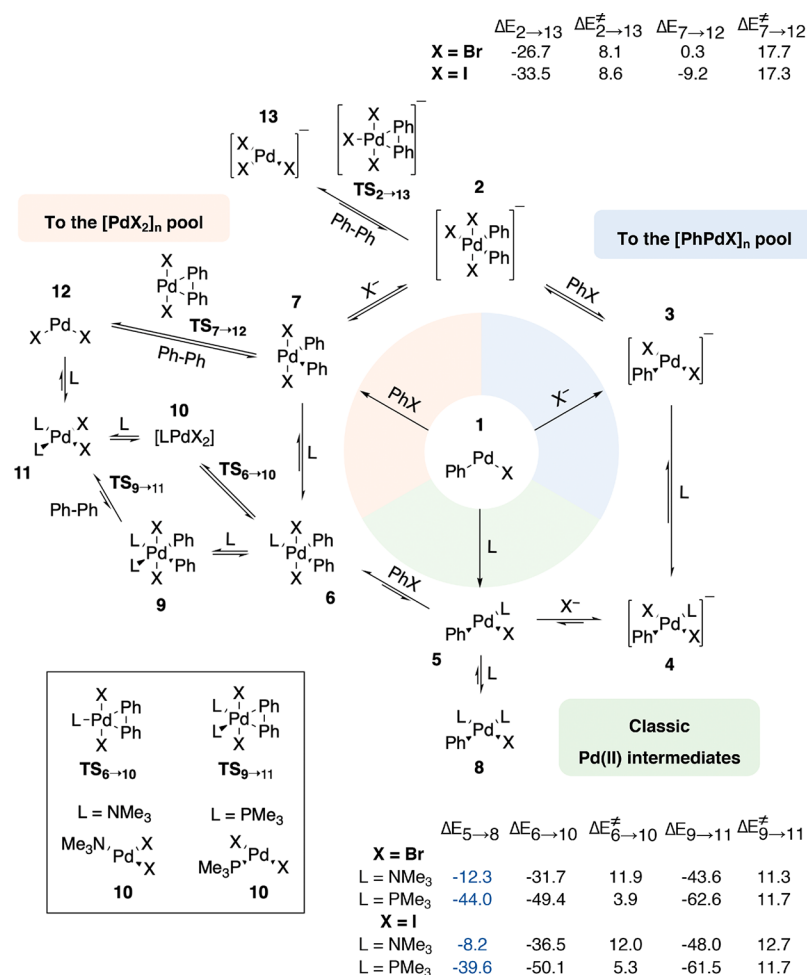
|  | $\Delta E_{2\rightarrow13}$ | $\Delta E^{\neq}_{2\rightarrow13}$ | $\Delta E_{7\rightarrow12}$ | $\Delta E^{\neq}_{7\rightarrow12}$ |
|---|---|---|---|---|
| **X = Br** | -26.7 | 8.1 | 0.3 | 17.7 |
| **X = I** | -33.5 | 8.6 | -9.2 | 17.3 |

**13**
$[X_2PdX]^-$

**TS$_{2\rightarrow13}$**

**2**

To the [PdX$_2$]$_n$ pool

Ph-Ph

To the [PhPdX]$_n$ pool

$X^-$

PhX

**12**

**TS$_{7\rightarrow12}$**

**7**

**3**

Ph-Ph

L

L

**10**
[LPdX$_2$]

**11**

**TS$_{6\rightarrow10}$**

L

PhX

$X^-$

**1**

**TS$_{9\rightarrow11}$**

Ph-Ph

L

L

**9**

**6**

PhX

$X^-$

**5**

**4**

L

**TS$_{6\rightarrow10}$**

**TS$_{9\rightarrow11}$**

L = NMe$_3$

L = PMe$_3$

Me$_3$N

Me$_3$P

**10**

**10**

**8**

Classic
Pd(II) intermediates

|  | $\Delta E_{5\rightarrow8}$ | $\Delta E_{6\rightarrow10}$ | $\Delta E^{\neq}_{6\rightarrow10}$ | $\Delta E_{9\rightarrow11}$ | $\Delta E^{\neq}_{9\rightarrow11}$ |
|---|---|---|---|---|---|
| **X = Br** | | | | | |
| L = NMe$_3$ | -12.3 | -31.7 | 11.9 | -43.6 | 11.3 |
| L = PMe$_3$ | -44.0 | -49.4 | 3.9 | -62.6 | 11.7 |
| **X = I** | | | | | |
| L = NMe$_3$ | -8.2 | -36.5 | 12.0 | -48.0 | 12.7 |
| L = PMe$_3$ | -39.6 | -50.1 | 5.3 | -61.5 | 11.7 |